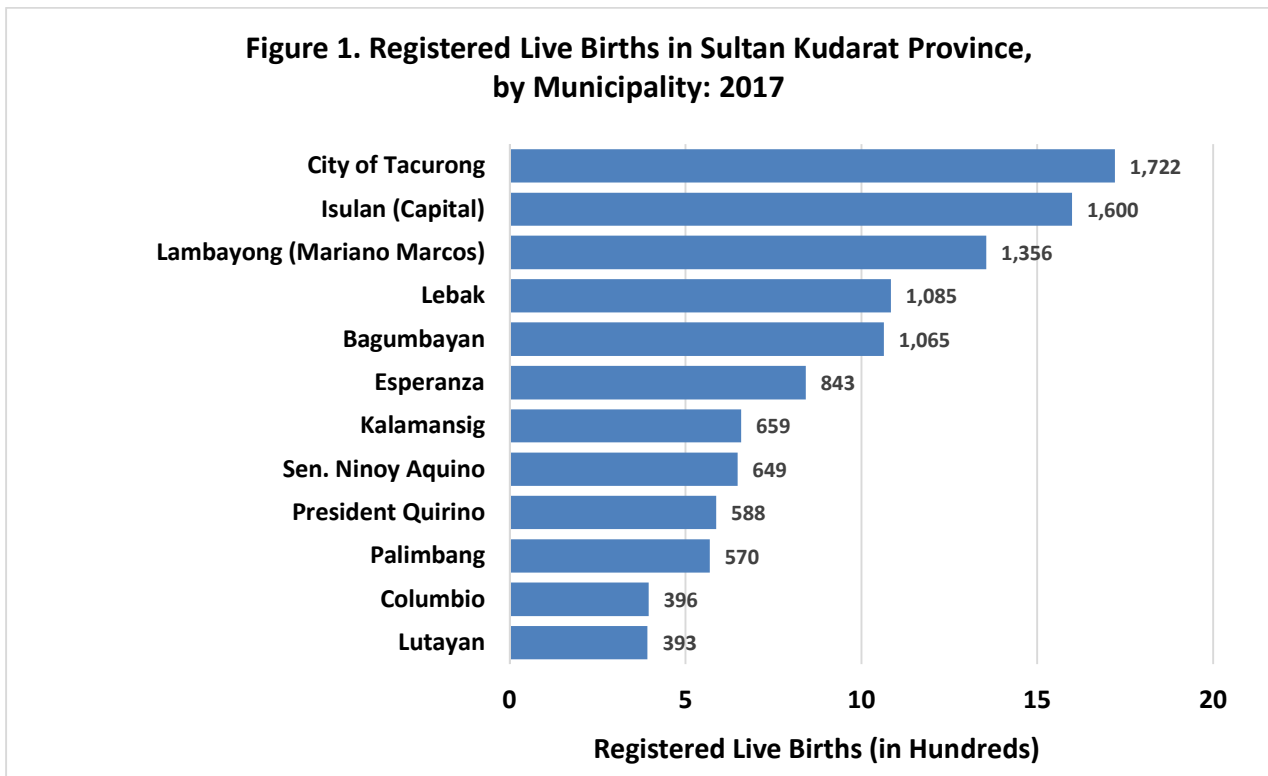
Figure 1. Registered Live Births in Sultan Kudarat Province, by Municipality: 2017

| Municipality | Registered Live Births |
|---|---|
| City of Tacurong | 1,722 |
| Isulan (Capital) | 1,600 |
| Lambayong (Mariano Marcos) | 1,356 |
| Lebak | 1,085 |
| Bagumbayan | 1,065 |
| Esperanza | 843 |
| Kalamansig | 659 |
| Sen. Ninoy Aquino | 649 |
| President Quirino | 588 |
| Palimbang | 570 |
| Columbio | 396 |
| Lutayan | 393 |

0
5
10
15
20

Registered Live Births (in Hundreds)